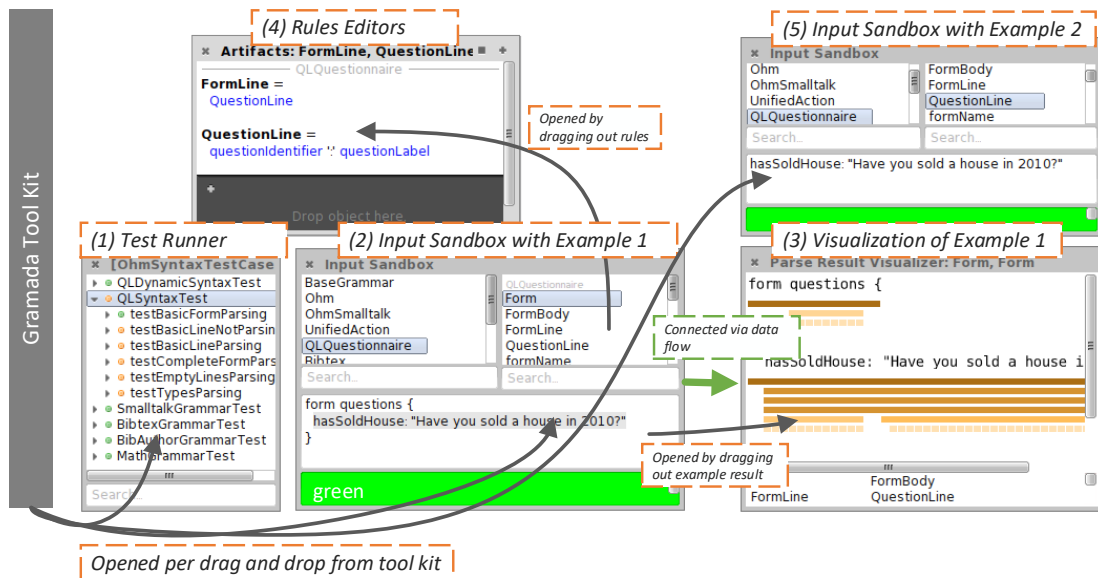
Gramada Tool Kit

(4) Rules Editors

Artifacts: FormLine, QuestionLine

QLQuestionnaire

FormLine =
QuestionLine

QuestionLine =
questionIdentifier ':' questionLabel

Drop object here

Opened by dragging out rules

(5) Input Sandbox with Example 2

Input Sandbox

Ohm
OhmSmalltalk
UnifiedAction
QLQuestionnaire

Search..

FormBody
FormLine
QuestionLine
formName

Search..

hasSoldHouse: "Have you sold a house in 2010?"

(1) Test Runner

[OhmSyntaxTestCase

QLDynamicSyntaxTest
QLSyntaxTest
testBasicFormParsing
testBasicLineNotParsin
testBasicLineParsing
testCompleteFormPars
testEmptyLinesParsing
testTypesParsing
SmalltalkGrammarTest
BibtexGrammarTest
BibAuthorGrammarTest
MathGrammarTest

Search..

(2) Input Sandbox with Example 1

Input Sandbox

BaseGrammar
Ohm
OhmSmalltalk
UnifiedAction
QLQuestionnaire
Bibtex

Search..

QLQuestionnaire
Form
FormBody
FormLine
QuestionLine
formName

Search..

form questions {
hasSoldHouse: "Have you sold a house in 2010?"
}

green

Connected via data flow

(3) Visualization of Example 1

Parse Result Visualizer: Form, Form

form questions {

hasSoldHouse: "Have you sold a house i

Opened by dragging out example result

FormBody
FormLine QuestionLine

Opened per drag and drop from tool kit